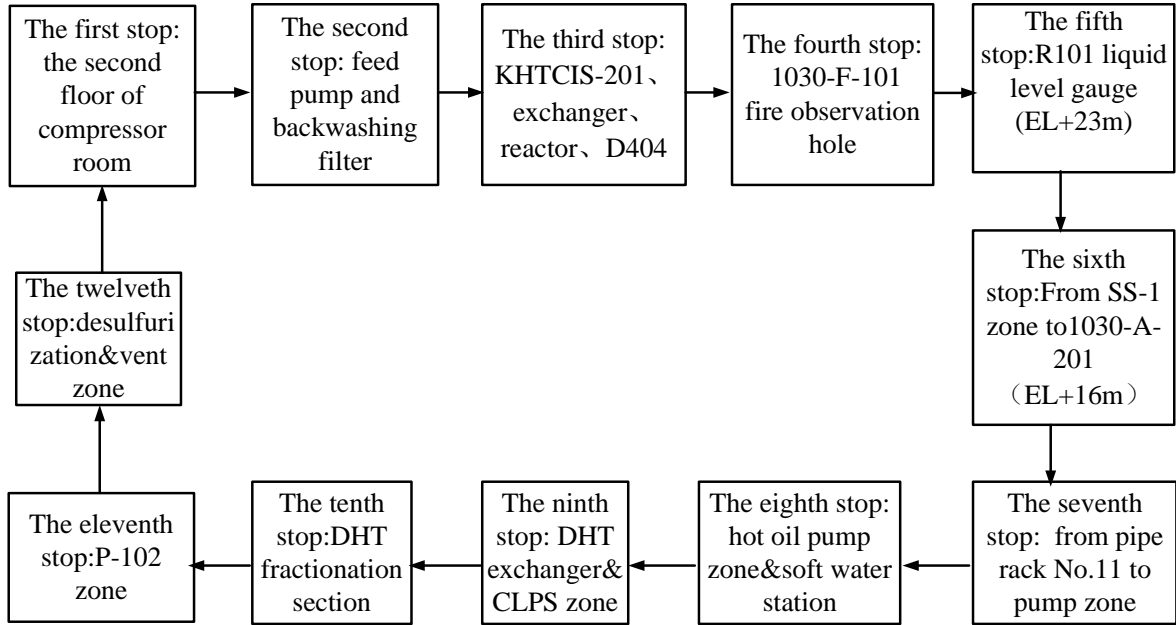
The first stop: the second floor of compressor room

The second stop: feed pump and backwashing filter

The third stop: KHTCIS-201、exchanger、reactor、D404

The fourth stop: 1030-F-101 fire observation hole

The fifth stop:R101 liquid level gauge (EL+23m)

The sixth stop:From SS-1 zone to1030-A-201 （EL+16m）

The seventh stop: from pipe rack No.11 to pump zone

The eighth stop: hot oil pump zone&soft water station

The ninth stop: DHT exchanger& CLPS zone

The tenth stop:DHT fractionation section

The eleventh stop:P-102 zone

The twelveth stop:desulfurization&vent zone